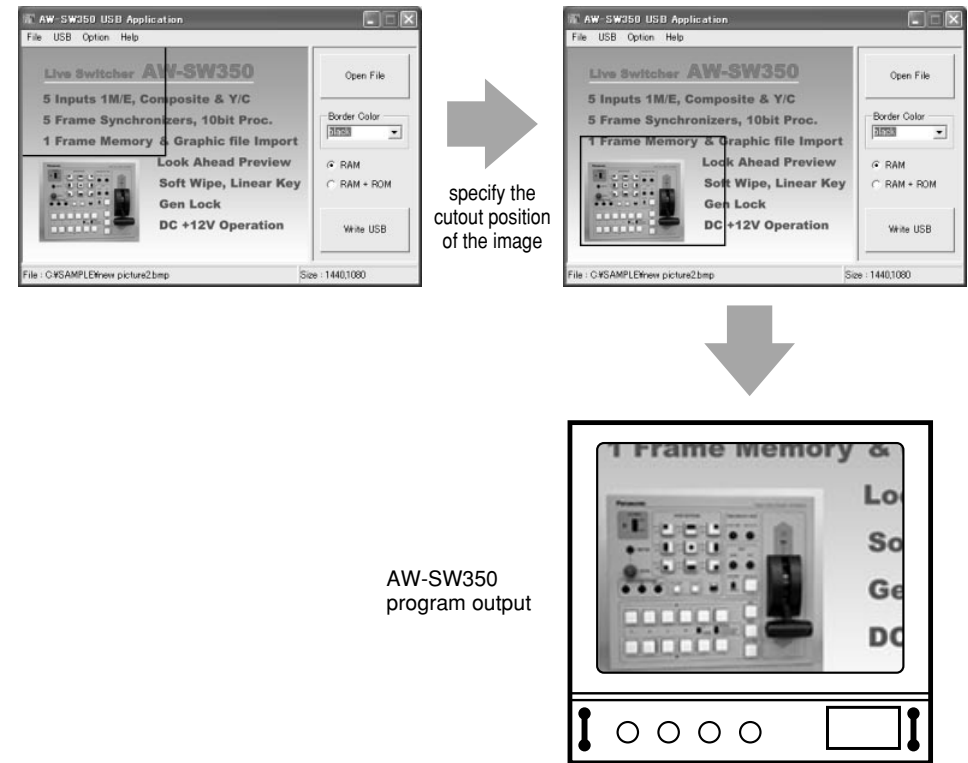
AW-SW350 USB Application
File USB Option Help
Live Switcher AW-SW350
5 Inputs 1M/E, Composite & Y/C
5 Frame Synchronizers, 10bit Proc.
1 Frame Memory & Graphic file Import
Look Ahead Preview
Soft Wipe, Linear Key
Gen Lock
DC +12V Operation
Open File
Border Color
black
RAM
RAM + ROM
Write USB
File : C:¥SAMPLE¥new picture2.bmp
Size : 1440,1080

specify the cutout position of the image

AW-SW350 USB Application
File USB Option Help
Live Switcher AW-SW350
5 Inputs 1M/E, Composite & Y/C
5 Frame Synchronizers, 10bit Proc.
1 Frame Memory & Graphic file Import
Look Ahead Preview
Soft Wipe, Linear Key
Gen Lock
DC +12V Operation
Open File
Border Color
black
RAM
RAM + ROM
Write USB
File : C:¥SAMPLE¥new picture2.bmp
Size : 1440,1080

AW-SW350 program output

1 Frame Memory &
Lo
So
Ge
DC